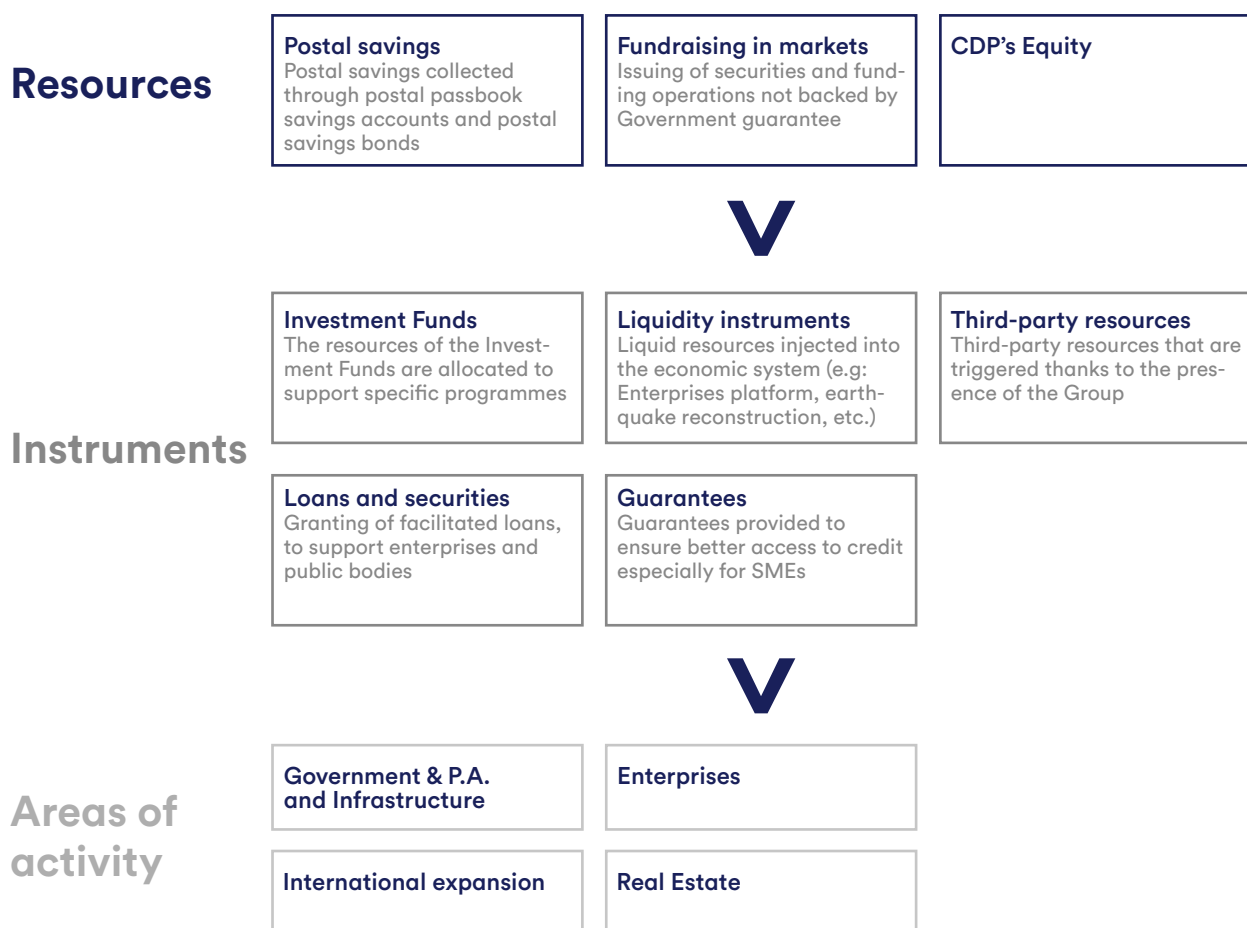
Resources

Postal savings
Postal savings collected through postal passbook savings accounts and postal savings bonds

Fundraising in markets
Issuing of securities and funding operations not backed by Government guarantee

CDP's Equity

Instruments

Investment Funds
The resources of the Investment Funds are allocated to support specific programmes

Liquidity instruments
Liquid resources injected into the economic system (e.g: Enterprises platform, earthquake reconstruction, etc.)

Third-party resources
Third-party resources that are triggered thanks to the presence of the Group

Loans and securities
Granting of facilitated loans, to support enterprises and public bodies

Guarantees
Guarantees provided to ensure better access to credit especially for SMEs

Areas of activity

Government & P.A. and Infrastructure

Enterprises

International expansion

Real Estate